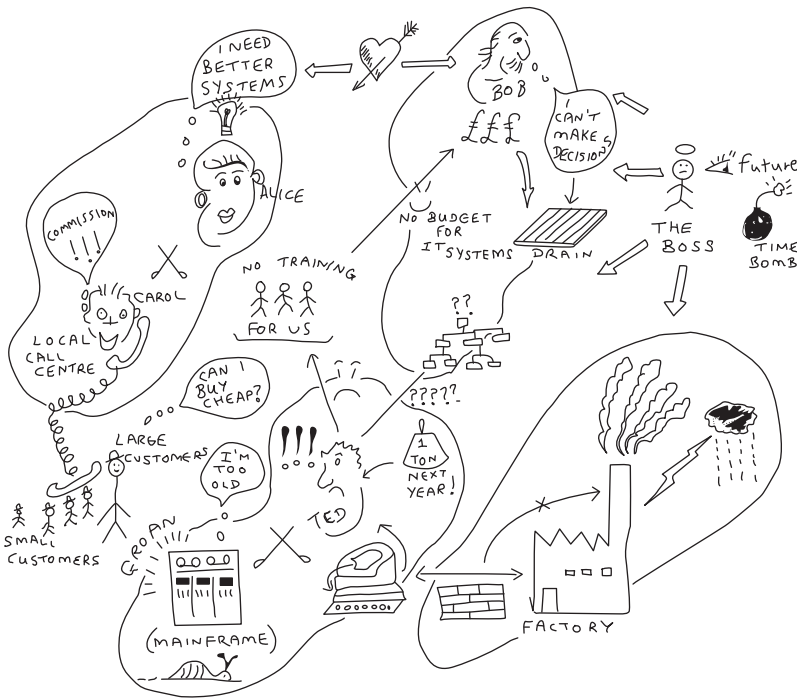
I NEED BETTER SYSTEMS

BOB

£££

I CAN'T MAKE DECISIONS

future

ALICE

COMMISSION !!!

CAROL

NO BUDGET FOR IT SYSTEMS

DRAIN

THE BOSS

TIME BOMB

NO TRAINING FOR US

LOCAL CALL CENTRE

??

CAN I BUY CHEAP?

?????

LARGE CUSTOMERS

!!!

I'M TOO OLD

1 TON NEXT YEAR!

TED

GROAN

SMALL CUSTOMERS

(MAINFRAME)

FACTORY